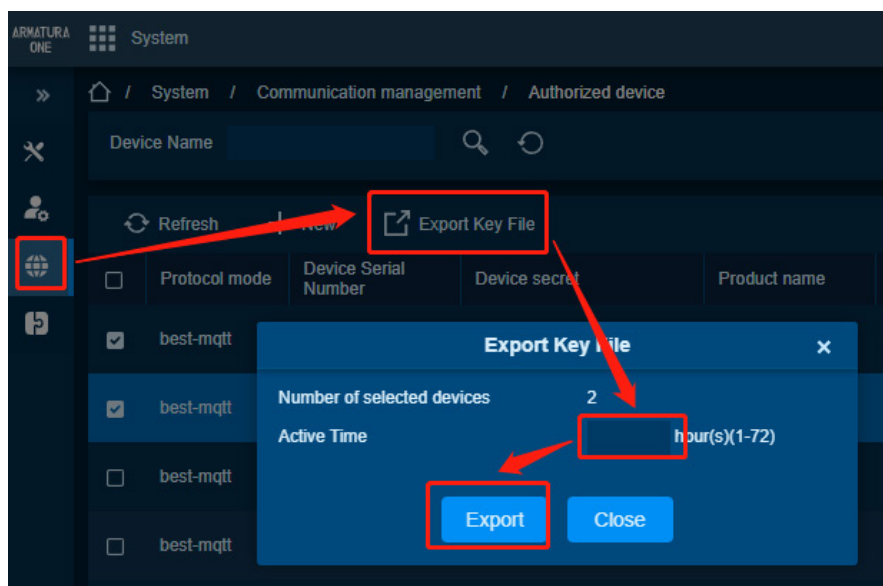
ARMATURA ONE System

» / System / Communication management / Authorized device

Device Name

Refresh New Export Key File

| Protocol mode | Device Serial Number | Device secret | Product name |
|---|---|---|---|
| best-mqtt | | | |
| best-mqtt | | | |
| best-mqtt | | | |
| best-mqtt | | | |

Export Key File ×

Number of selected devices 2

Active Time hour(s)(1-72)

Export Close